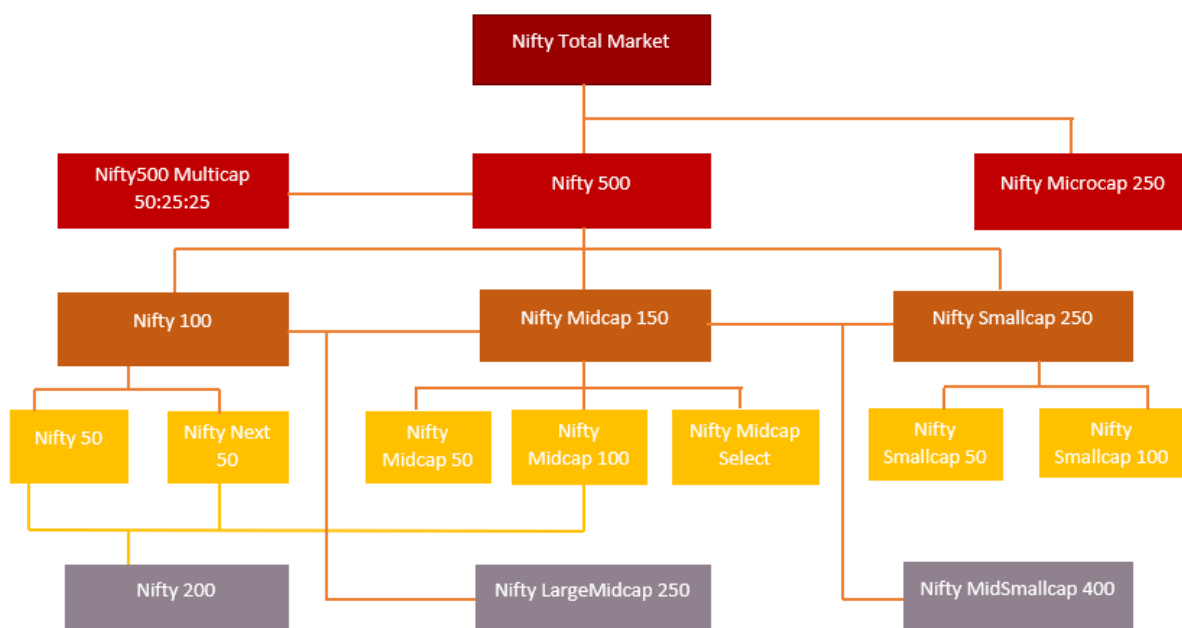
Nifty Total Market

Nifty500 Multicap 50:25:25

Nifty 500

Nifty Microcap 250

Nifty 100

Nifty Midcap 150

Nifty Smallcap 250

Nifty 50

Nifty Next 50

Nifty Midcap 50

Nifty Midcap 100

Nifty Midcap Select

Nifty Smallcap 50

Nifty Smallcap 100

Nifty 200

Nifty LargeMidcap 250

Nifty MidSmallcap 400